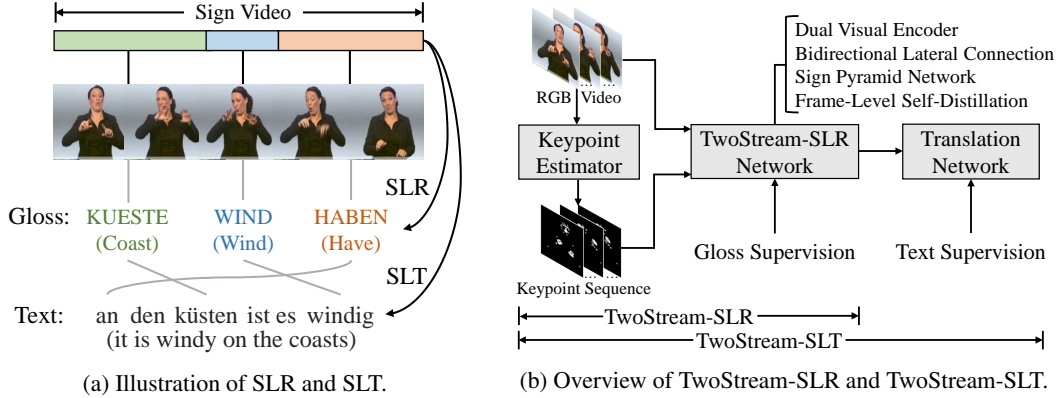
Sign Video

SLR

Gloss: KUESTE (Coast) WIND (Wind) HABEN (Have)

SLT

Text: an den küsten ist es windig (it is windy on the coasts)

(a) Illustration of SLR and SLT.

RGB Video

Keypoint Estimator

Keypoint Sequence

TwoStream-SLR Network

Dual Visual Encoder
Bidirectional Lateral Connection
Sign Pyramid Network
Frame-Level Self-Distillation

Translation Network

Gloss Supervision

Text Supervision

TwoStream-SLR

TwoStream-SLT

(b) Overview of TwoStream-SLR and TwoStream-SLT.